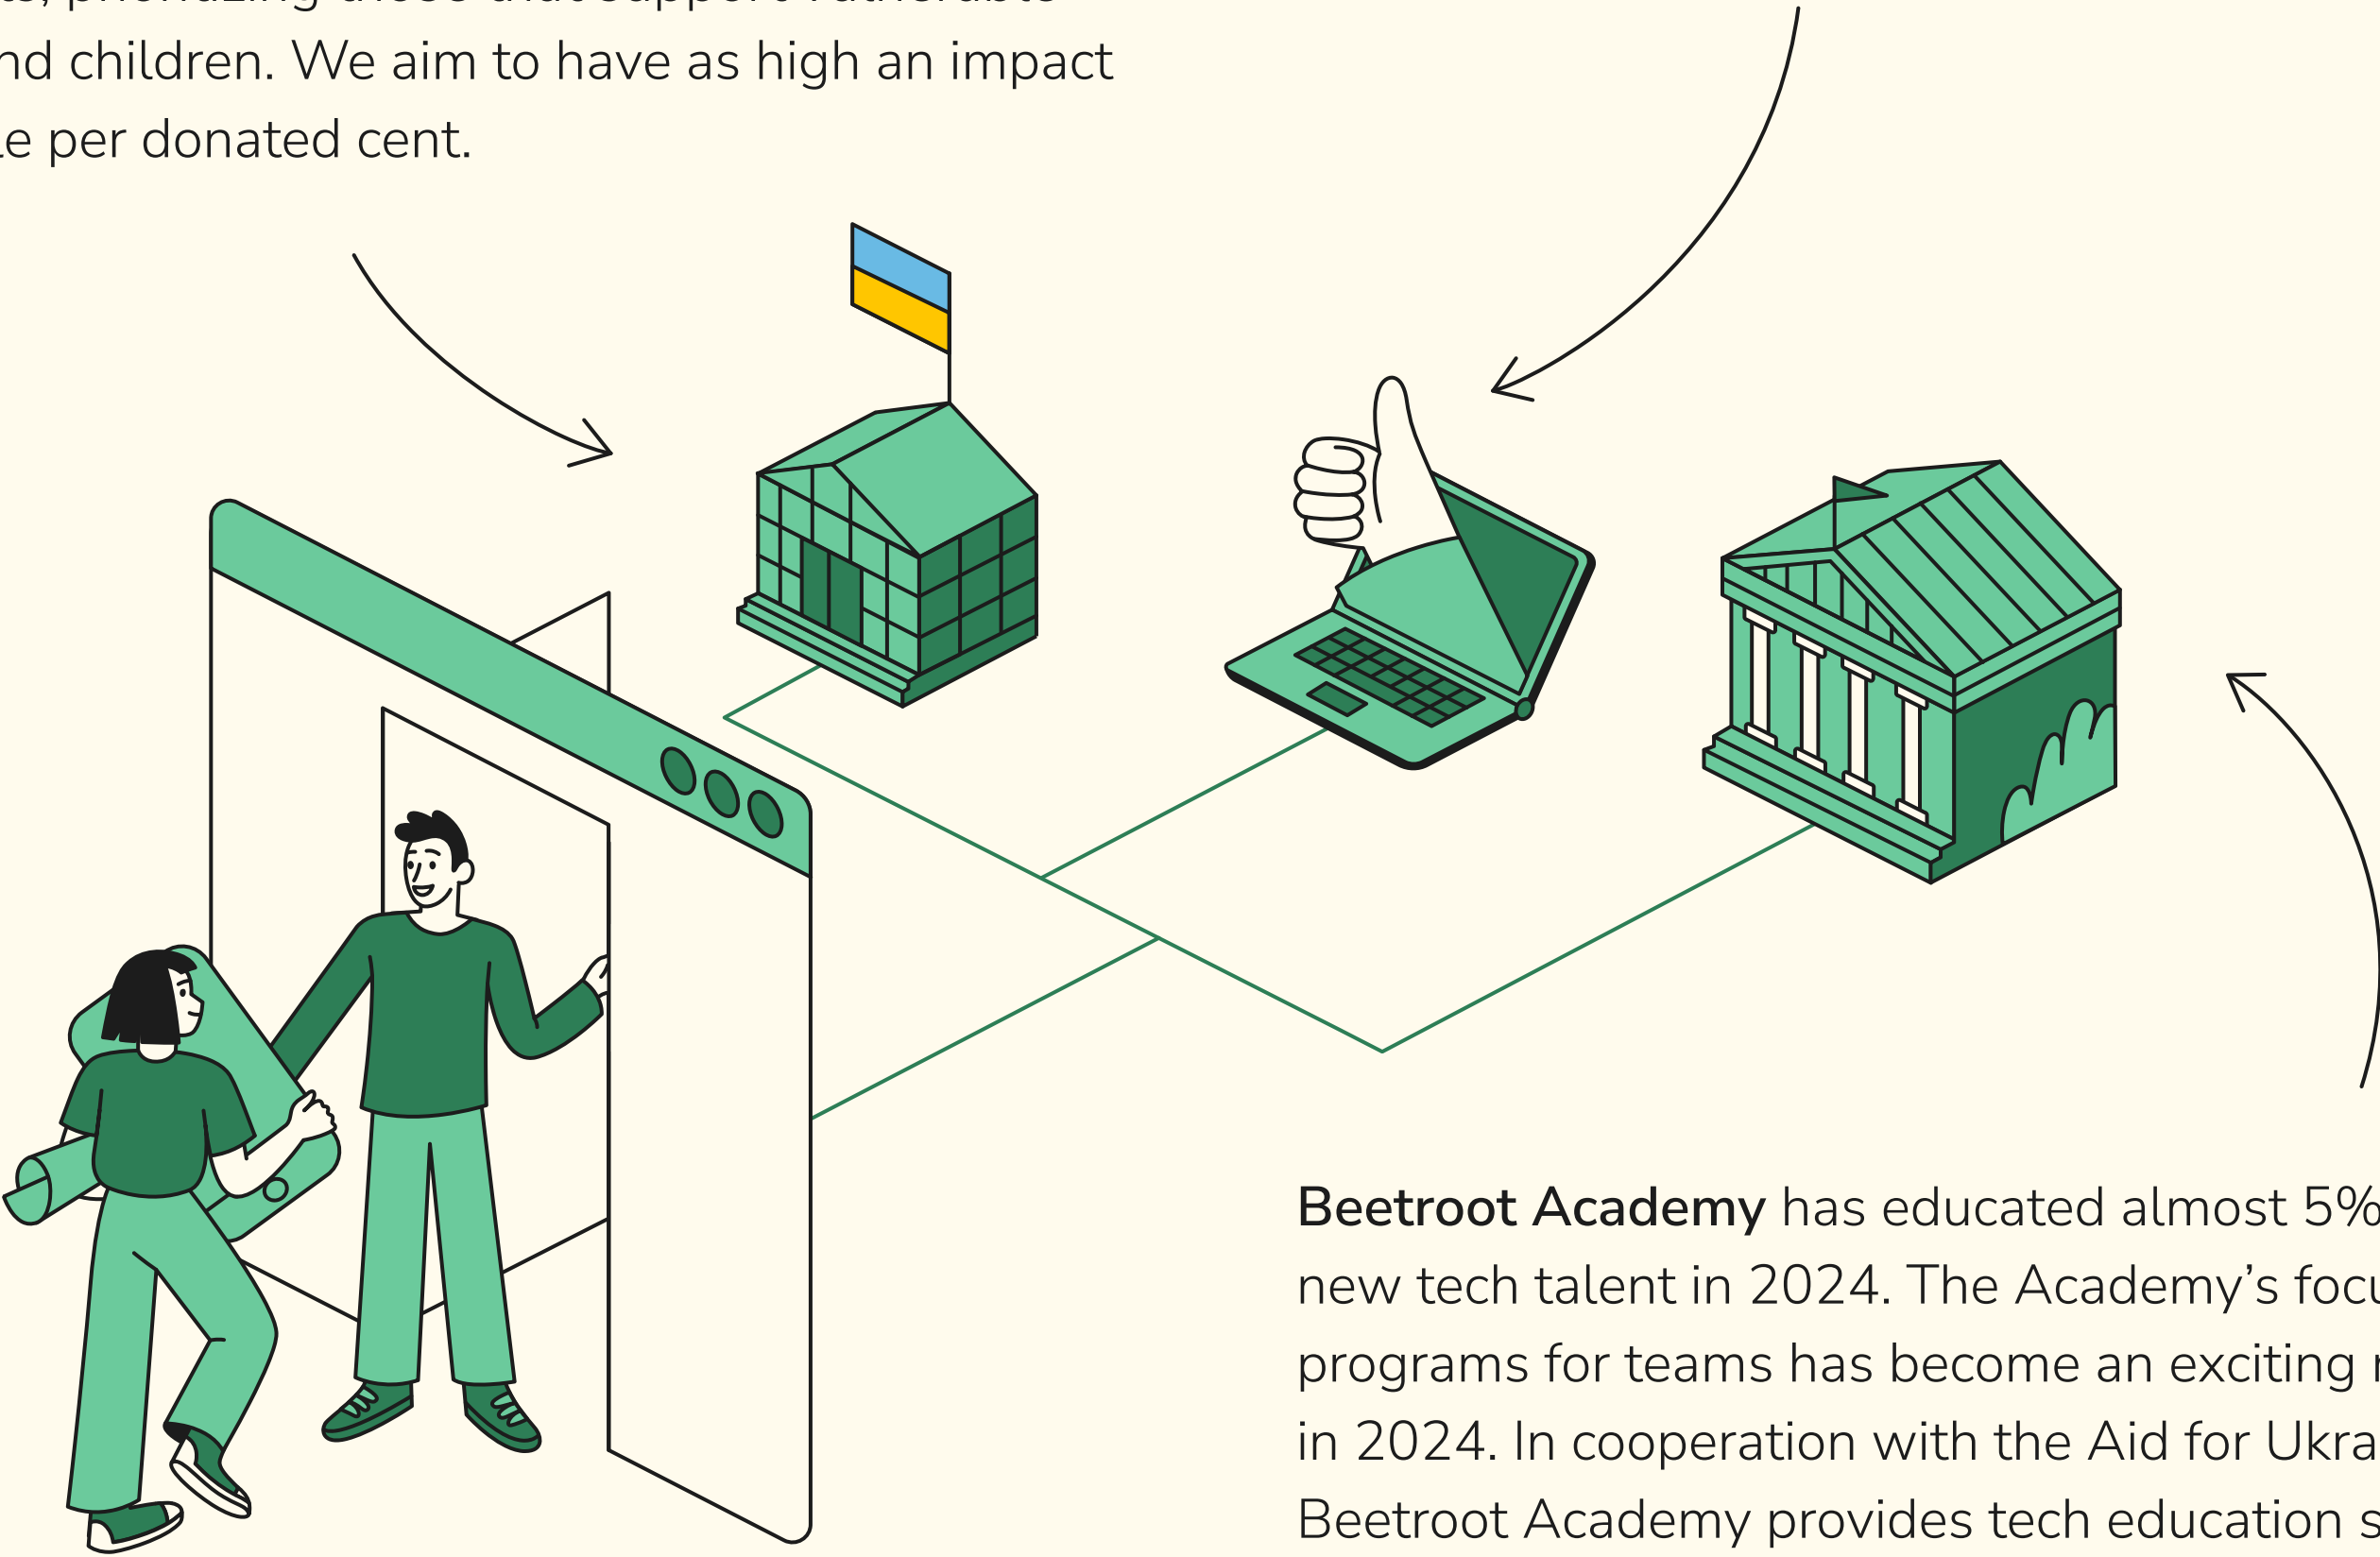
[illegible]nd children. We aim to have as high an impact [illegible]e per donated cent.

**Beetroot Academy** has educated almost 5% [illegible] new tech talent in 2024. The Academy's focu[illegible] programs for teams has become an exciting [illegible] in 2024. In cooperation with the Aid for Ukra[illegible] Beetroot Academy provides tech education s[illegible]